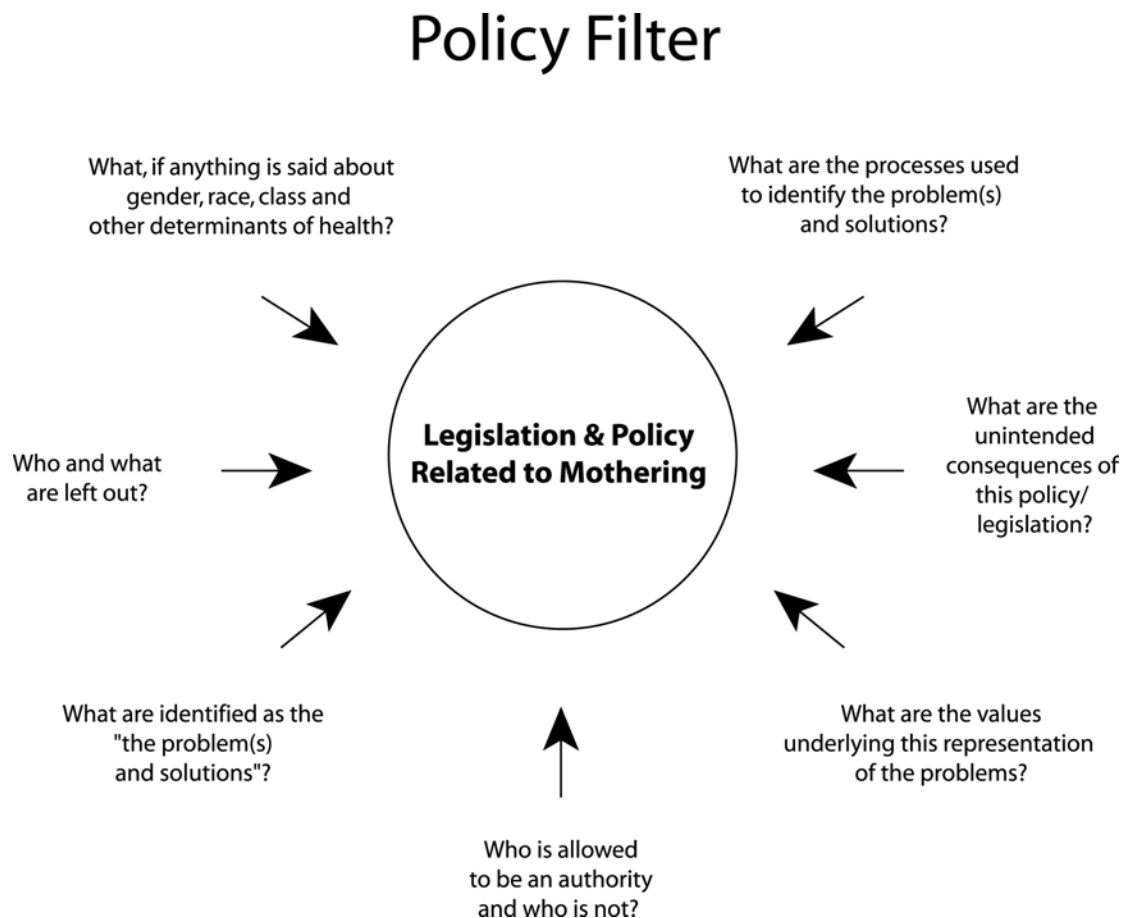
Policy Filter

What, if anything is said about gender, race, class and other determinants of health?

What are the processes used to identify the problem(s) and solutions?

Legislation & Policy Related to Mothering

Who and what are left out?

What are the unintended consequences of this policy/ legislation?

What are identified as the "the problem(s) and solutions"?

What are the values underlying this representation of the problems?

Who is allowed to be an authority and who is not?